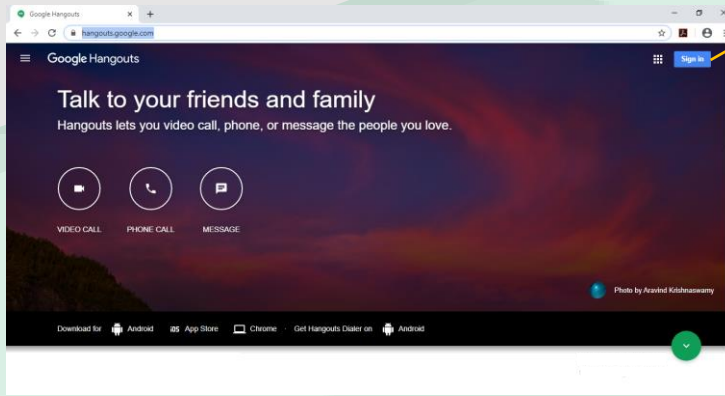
Google Hangouts
hangouts.google.com
Google Hangouts
Sign in
Talk to your friends and family
Hangouts lets you video call, phone, or message the people you love.
VIDEO CALL
PHONE CALL
MESSAGE
Photo by Aravind Krishnaswamy
Download for Android iOS App Store Chrome · Get Hangouts Dialer on Android